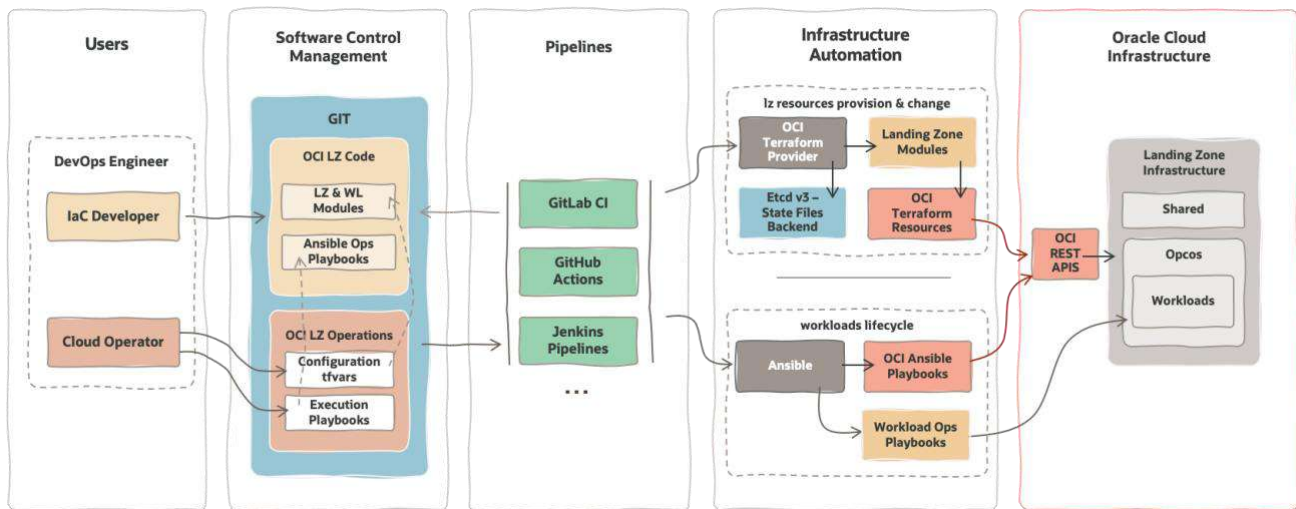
Users

DevOps Engineer

IaC Developer

Cloud Operator

Software Control Management

GIT

OCI LZ Code

LZ & WL Modules

Ansible Ops Playbooks

OCI LZ Operations

Configuration tfvars

Execution Playbooks

Pipelines

GitLab CI

GitHub Actions

Jenkins Pipelines

...

Infrastructure Automation

lz resources provision & change

OCI Terraform Provider

Landing Zone Modules

Etcd v3 – State Files Backend

OCI Terraform Resources

workloads lifecycle

Ansible

OCI Ansible Playbooks

Workload Ops Playbooks

Oracle Cloud Infrastructure

OCI REST APIS

Landing Zone Infrastructure

Shared

Opcos

Workloads